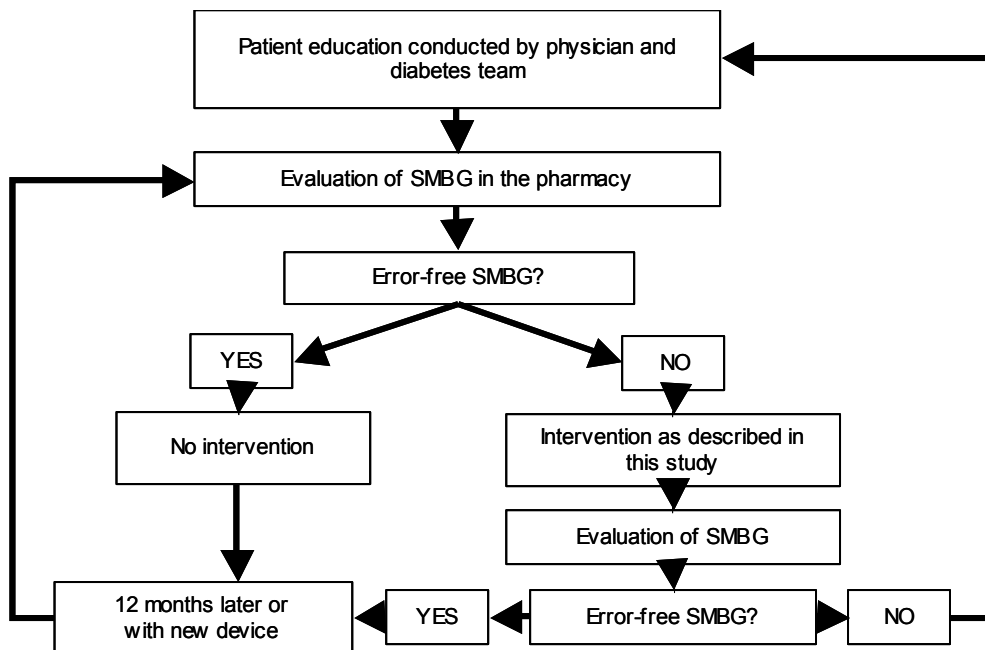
Patient education conducted by physician and diabetes team

Evaluation of SMBG in the pharmacy

Error-free SMBG?

YES

NO

No intervention

Intervention as described in this study

Evaluation of SMBG

12 months later or with new device

YES

Error-free SMBG?

NO